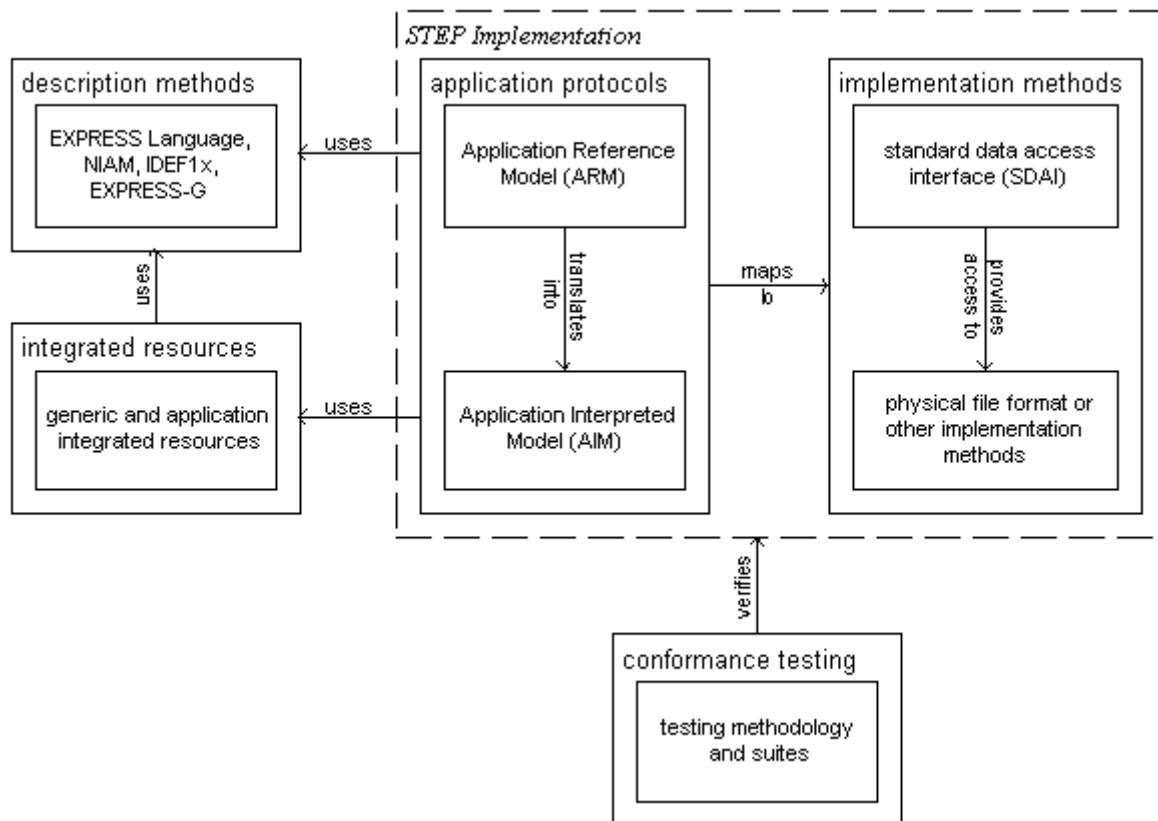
STEP Implementation

description methods

EXPRESS Language, NIAM, IDEF1x, EXPRESS-G

uses

application protocols

Application Reference Model (ARM)

translates into

Application Interpreted Model (AIM)

maps to

implementation methods

standard data access interface (SDAI)

provides access to

physical file format or other implementation methods

uses

integrated resources

generic and application integrated resources

uses

verifies

conformance testing

testing methodology and suites